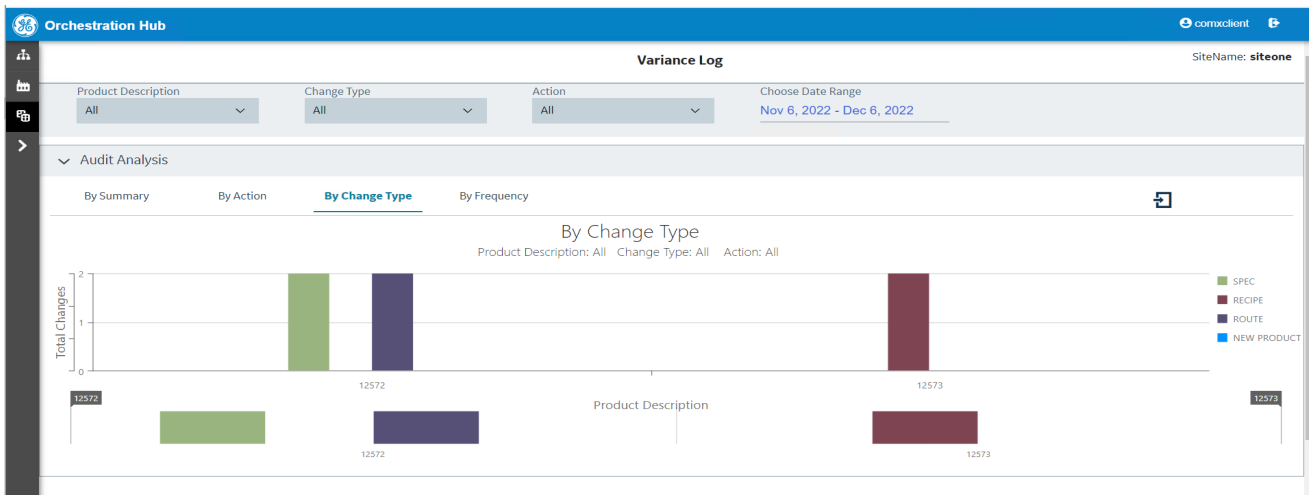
Orchestration Hub

comxclient

Variance Log

SiteName: siteone

Product Description
All

Change Type
All

Action
All

Choose Date Range
Nov 6, 2022 - Dec 6, 2022

Audit Analysis

By Summary

By Action

By Change Type

By Frequency

By Change Type
Product Description: All Change Type: All Action: All

Total Changes

2
1
0

12572

12573

SPEC
RECIPE
ROUTE
NEW PRODUCT

12572

Product Description

12573

12572

12573